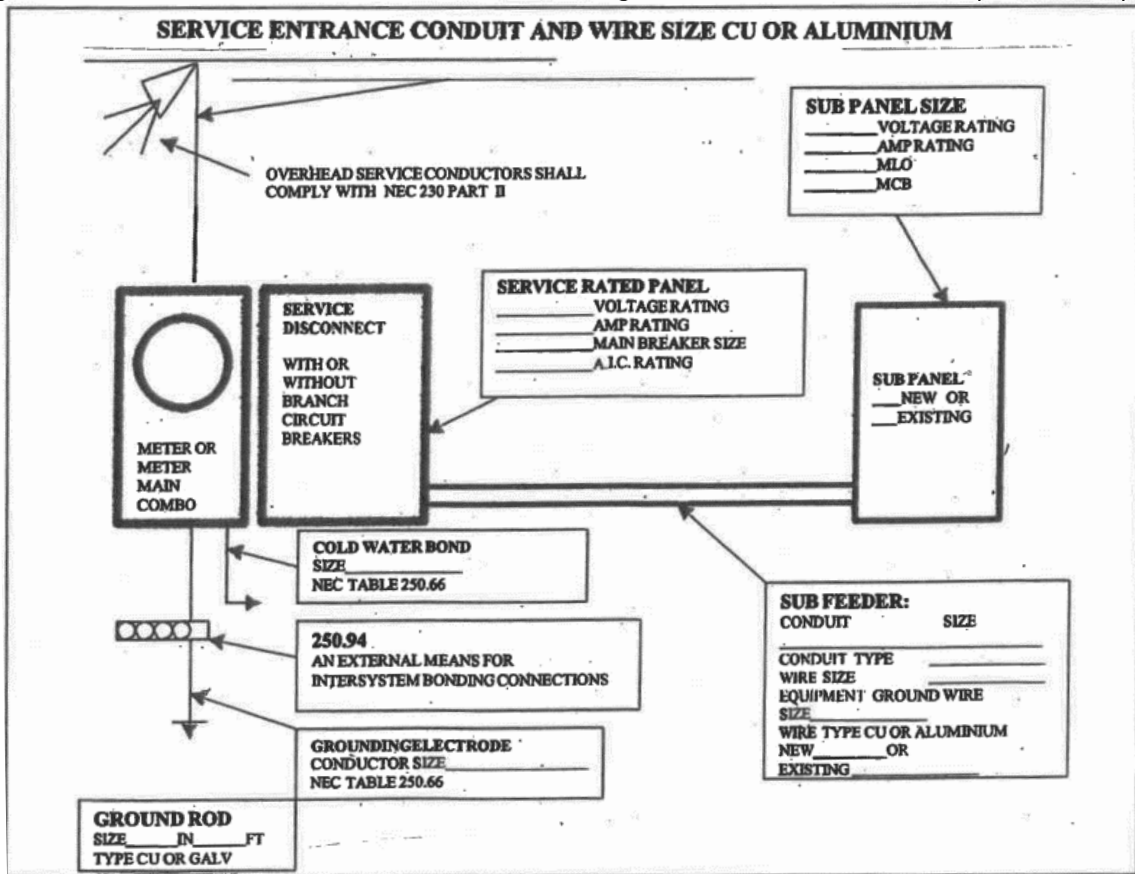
SERVICE ENTRANCE CONDUIT AND WIRE SIZE CU OR ALUMINIUM

OVERHEAD SERVICE CONDUCTORS SHALL COMPLY WITH NEC 230 PART II

SUB PANEL SIZE
________VOLTAGE RATING
________AMP RATING
________MLO
________MCB

SERVICE RATED PANEL
__________VOLTAGE RATING
__________AMP RATING
__________MAIN BREAKER SIZE
__________A.I.C. RATING

METER OR METER MAIN COMBO

SERVICE DISCONNECT

WITH OR WITHOUT BRANCH CIRCUIT BREAKERS

SUB PANEL
___NEW OR
___EXISTING

COLD WATER BOND
SIZE__________
NEC TABLE 250.66

250.94
AN EXTERNAL MEANS FOR INTERSYSTEM BONDING CONNECTIONS

SUB FEEDER:
CONDUIT SIZE
__________
CONDUIT TYPE __________
WIRE SIZE __________
EQUIPMENT GROUND WIRE
SIZE__________
WIRE TYPE CU OR ALUMINIUM
NEW________OR
EXISTING__________

GROUNDINGELECTRODE
CONDUCTOR SIZE__________
NEC TABLE 250.66

GROUND ROD
SIZE_____IN_____FT
TYPE CU OR GALV